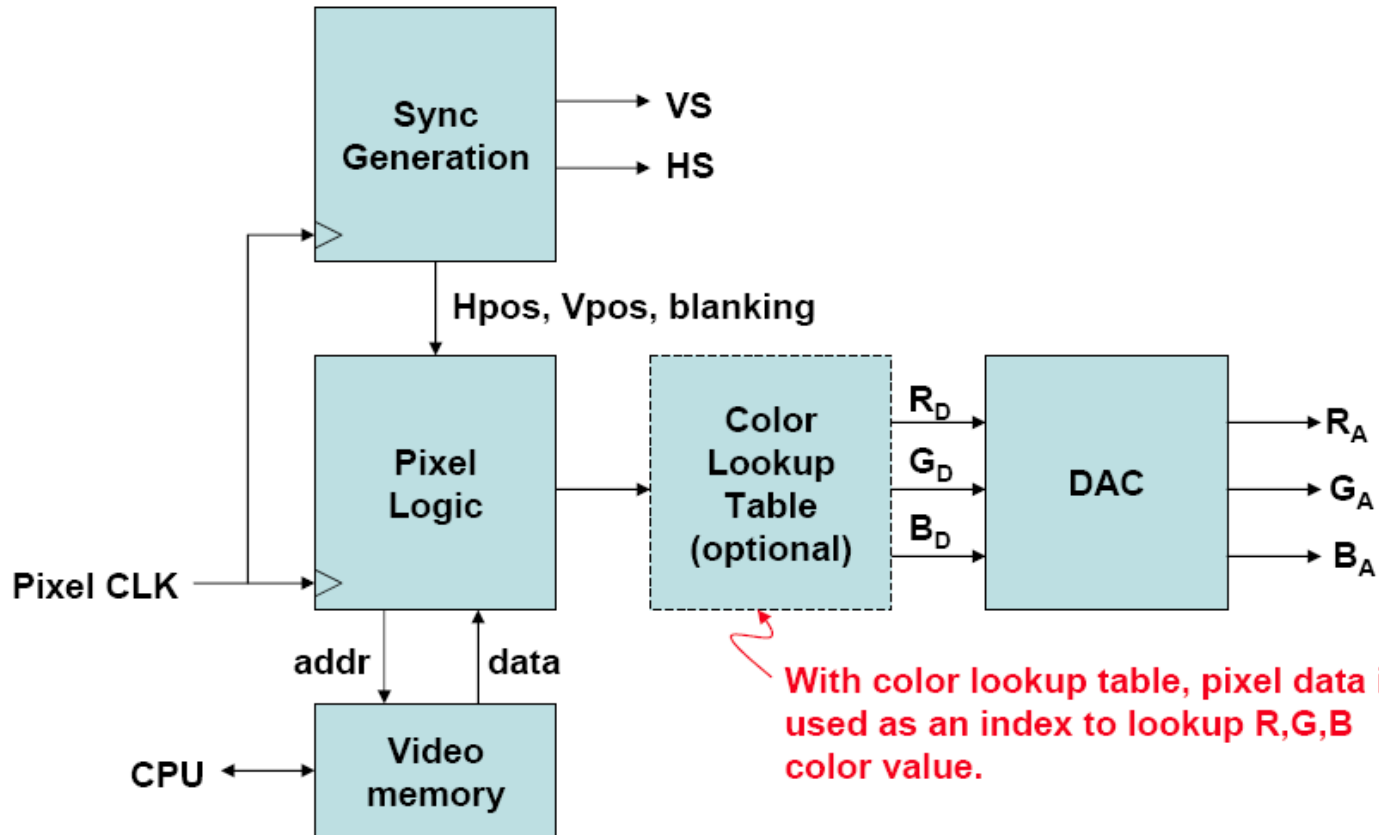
Sync Generation

VS

HS

Hpos, Vpos, blanking

Pixel Logic

Color Lookup Table (optional)

$R_D$

$G_D$

$B_D$

DAC

$R_A$

$G_A$

$B_A$

Pixel CLK

addr

data

Video memory

CPU

With color lookup table, pixel data i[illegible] used as an index to lookup R,G,B color value.